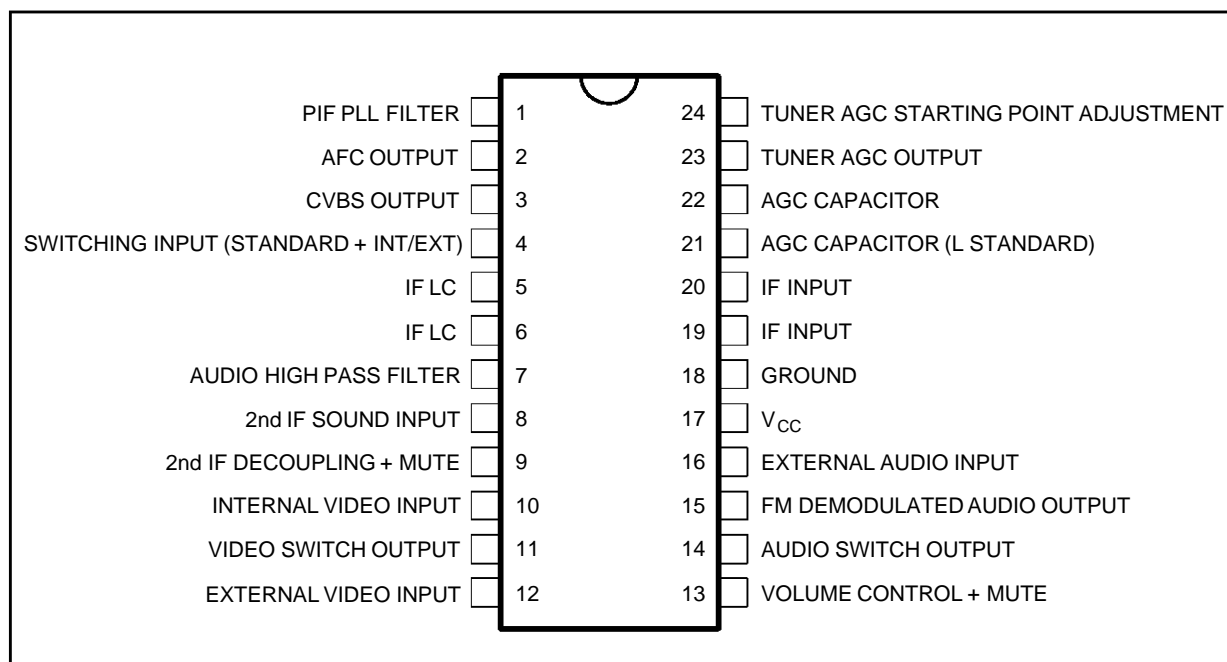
PIF PLL FILTER 1
AFC OUTPUT 2
CVBS OUTPUT 3
SWITCHING INPUT (STANDARD + INT/EXT) 4
IF LC 5
IF LC 6
AUDIO HIGH PASS FILTER 7
2nd IF SOUND INPUT 8
2nd IF DECOUPLING + MUTE 9
INTERNAL VIDEO INPUT 10
VIDEO SWITCH OUTPUT 11
EXTERNAL VIDEO INPUT 12

24 TUNER AGC STARTING POINT ADJUSTMENT
23 TUNER AGC OUTPUT
22 AGC CAPACITOR
21 AGC CAPACITOR (L STANDARD)
20 IF INPUT
19 IF INPUT
18 GROUND
17 $V_{CC}$
16 EXTERNAL AUDIO INPUT
15 FM DEMODULATED AUDIO OUTPUT
14 AUDIO SWITCH OUTPUT
13 VOLUME CONTROL + MUTE